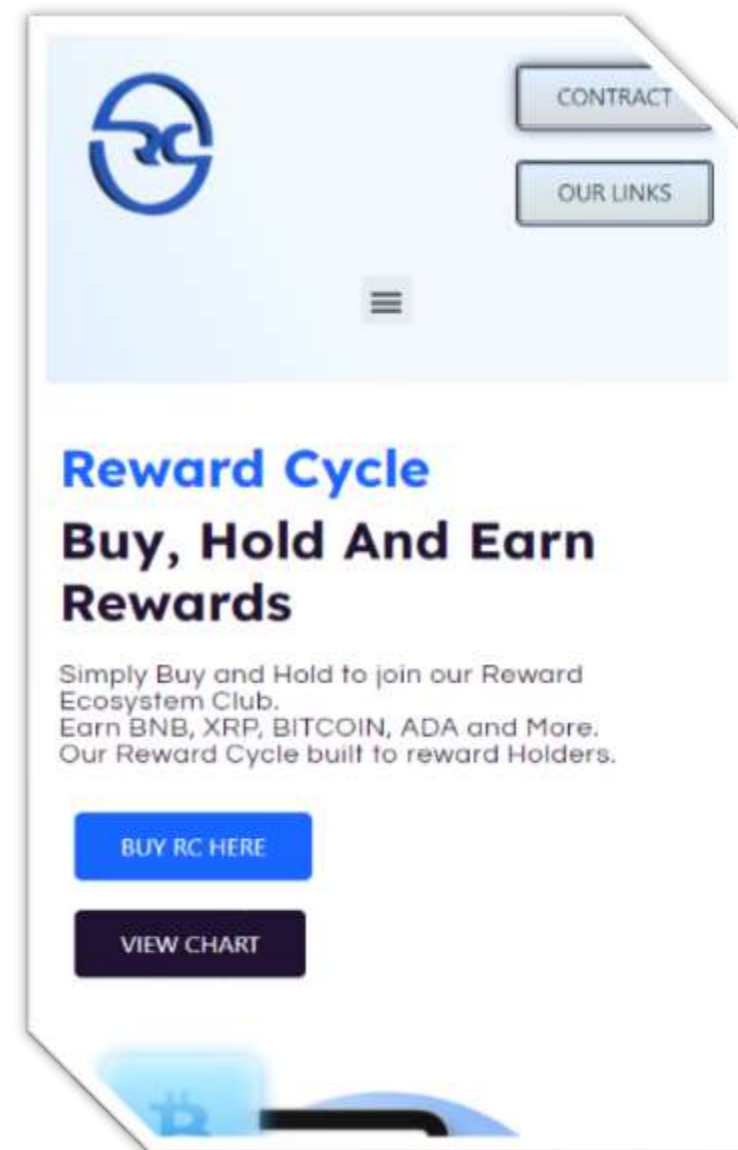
RC

CONTRACT

OUR LINKS

Reward Cycle

Buy, Hold And Earn Rewards

Simply Buy and Hold to join our Reward Ecosystem Club.
Earn BNB, XRP, BITCOIN, ADA and More.
Our Reward Cycle built to reward Holders.

BUY RC HERE

VIEW CHART